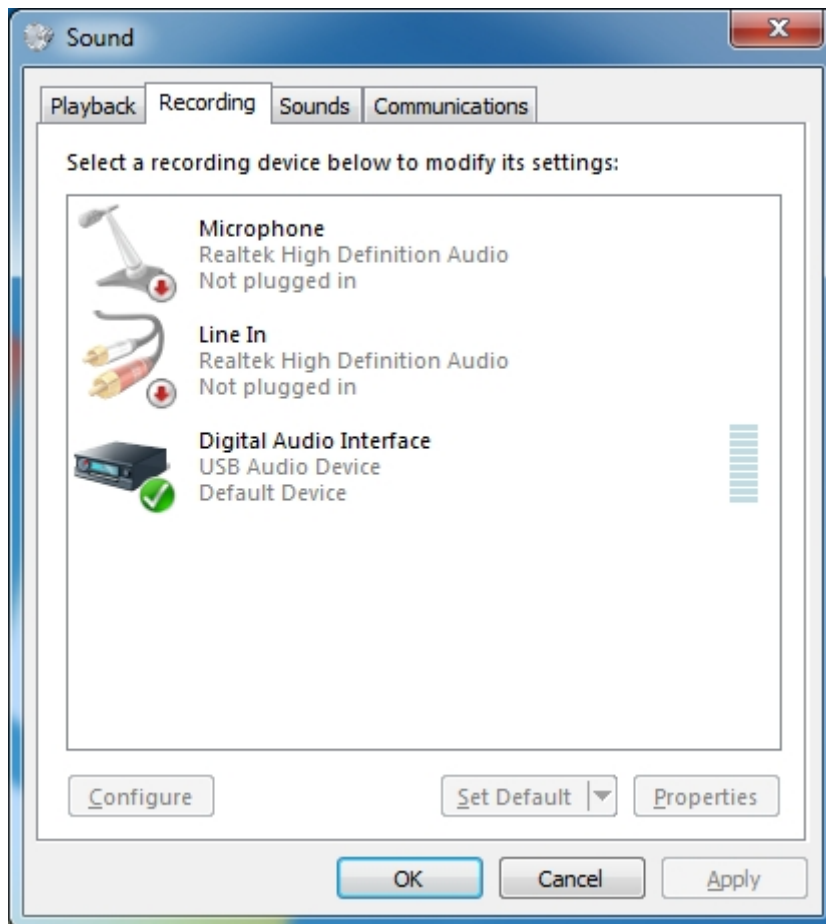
Sound

Playback
Recording
Sounds
Communications

Select a recording device below to modify its settings:

Microphone
Realtek High Definition Audio
Not plugged in

Line In
Realtek High Definition Audio
Not plugged in

Digital Audio Interface
USB Audio Device
Default Device

Configure
Set Default
Properties

OK
Cancel
Apply